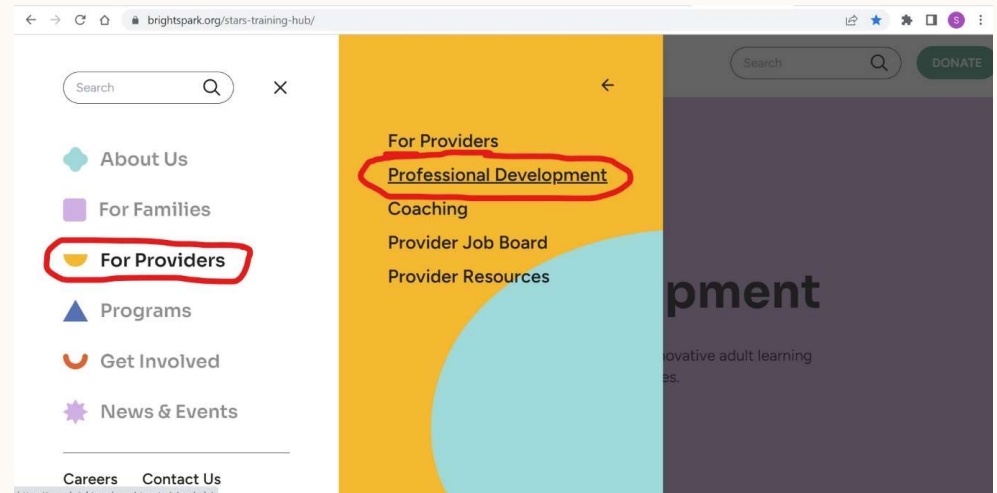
brightspark.org/stars-training-hub/

S

Search

About Us

For Families

For Providers

Programs

Get Involved

News & Events

Careers Contact Us

For Providers

Professional Development

Coaching

Provider Job Board

Provider Resources

Search

DONATE

pment

ovative adult learning

es.